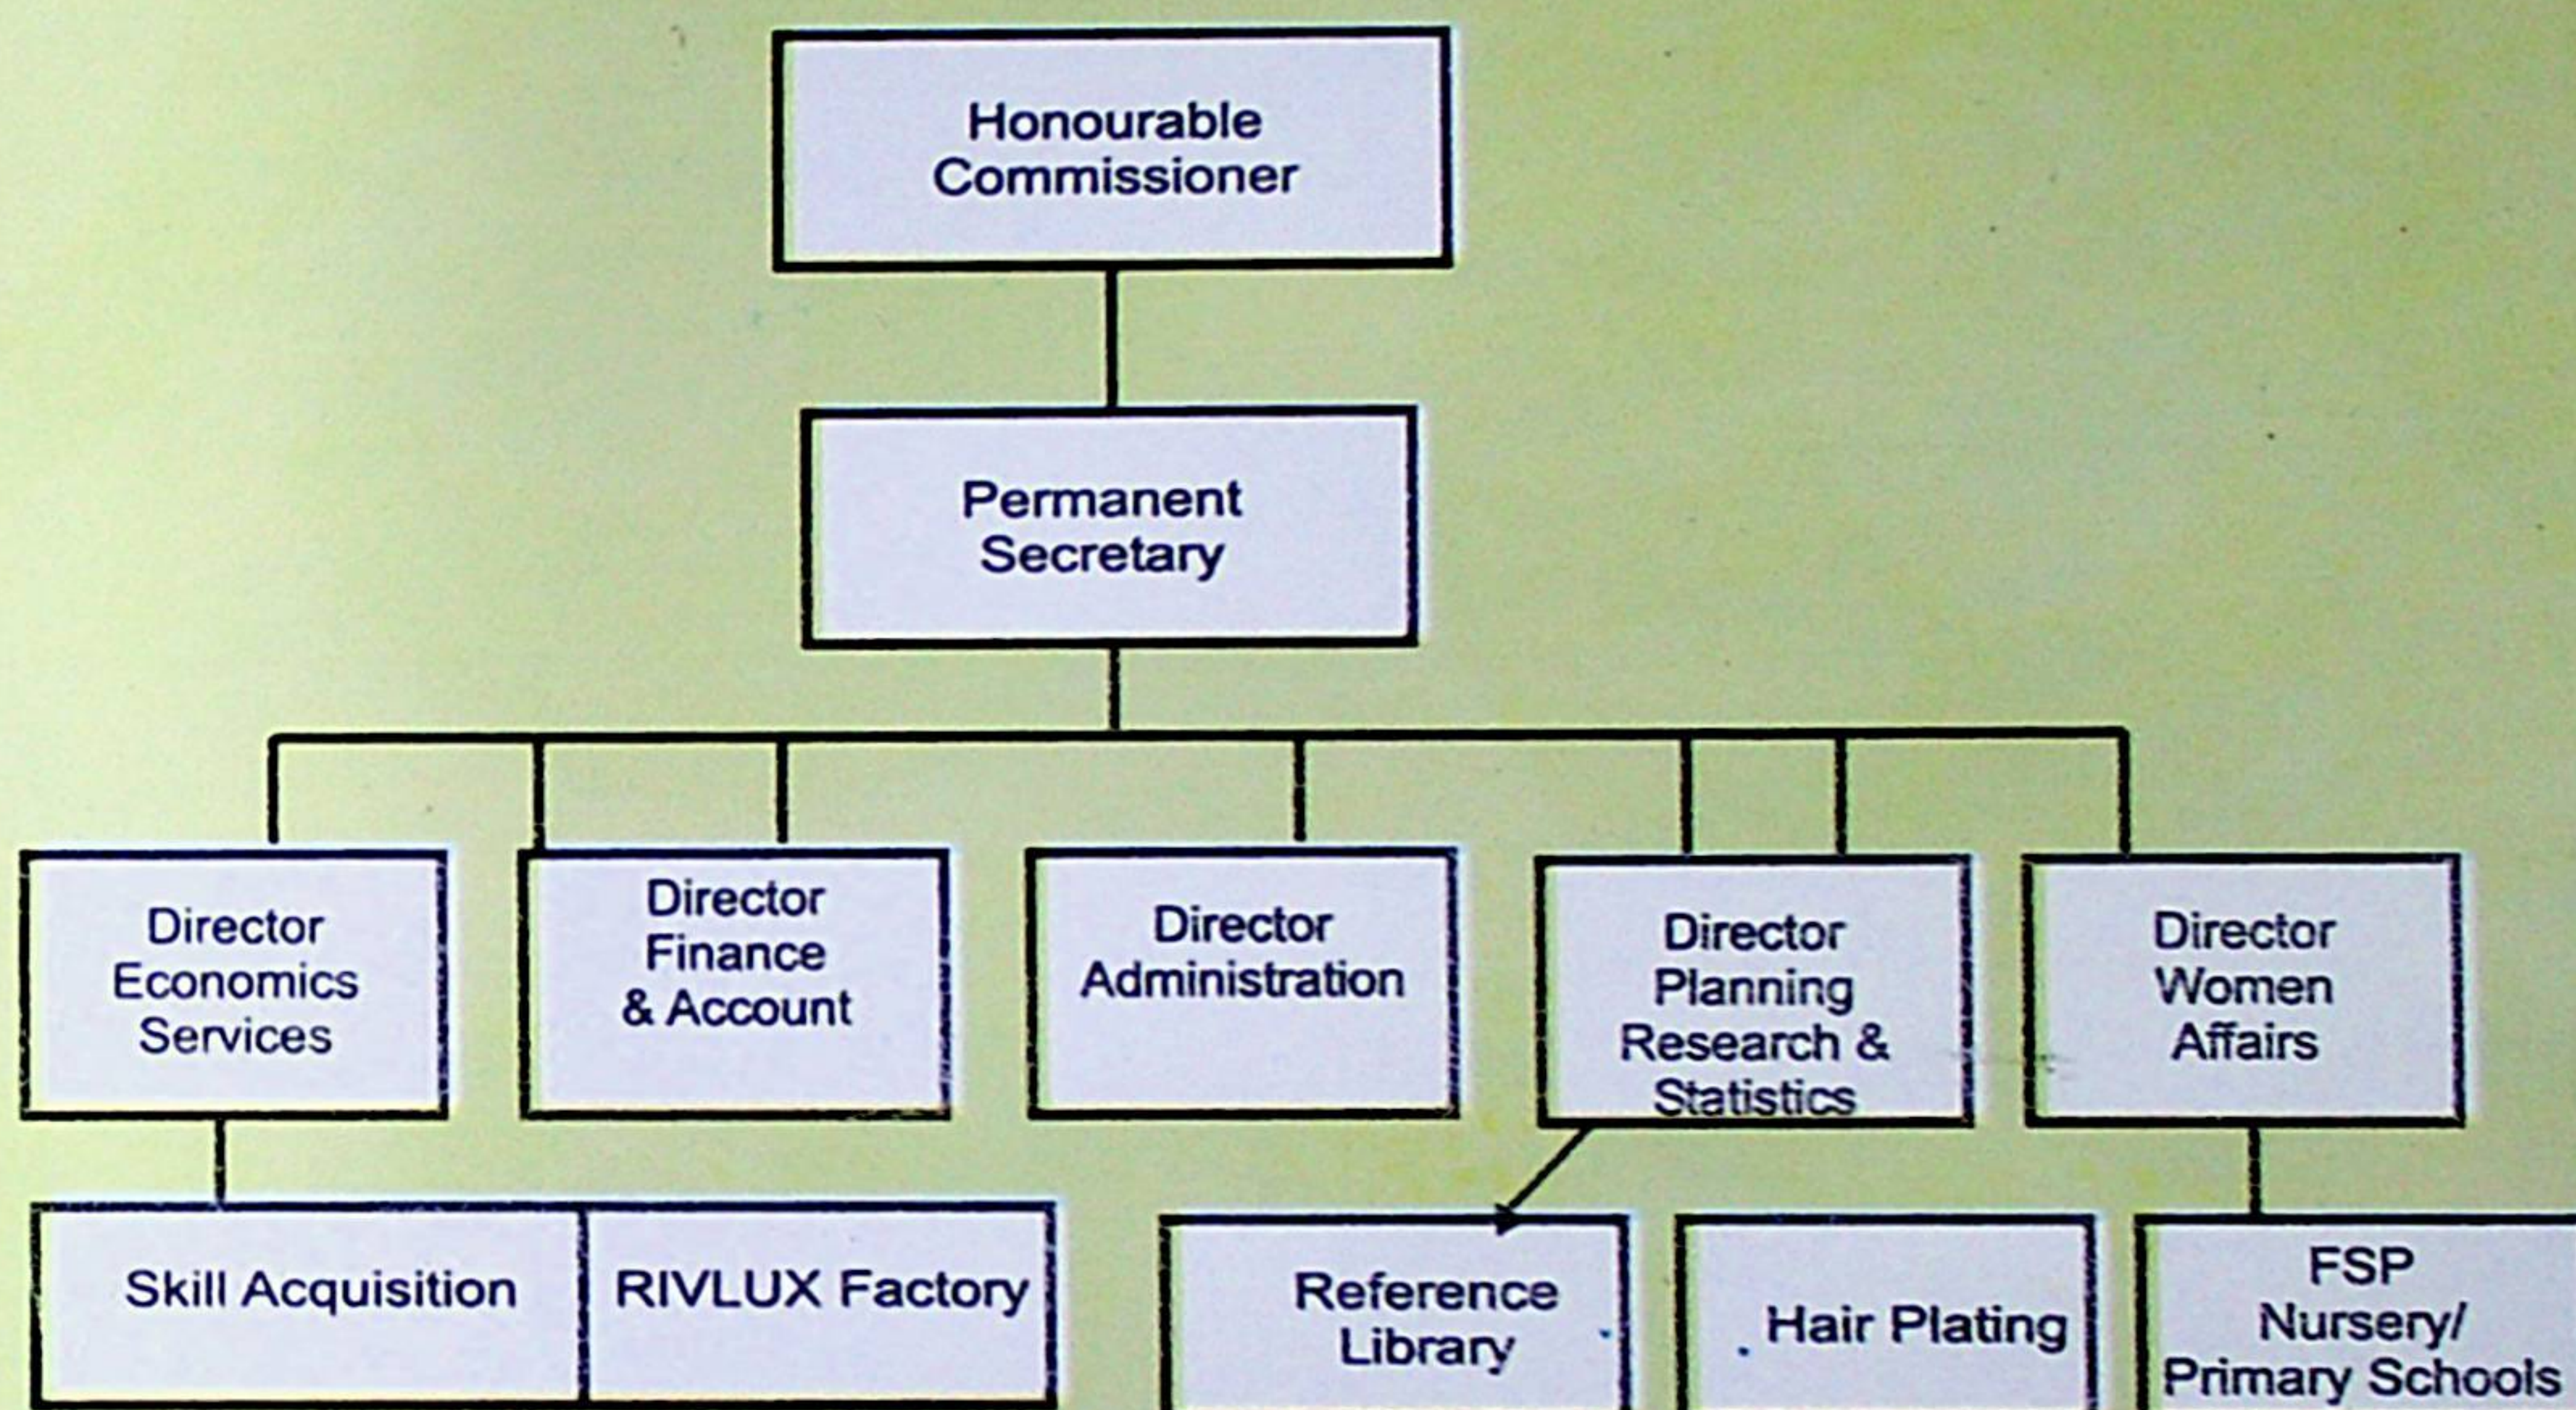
Honourable Commissioner

Permanent Secretary

Director Economics Services

Director Finance & Account

Director Administration

Director Planning Research & Statistics

Director Women Affairs

Skill Acquisition

RIVLUX Factory

Reference Library

Hair Plating

FSP Nursery/ Primary Schools